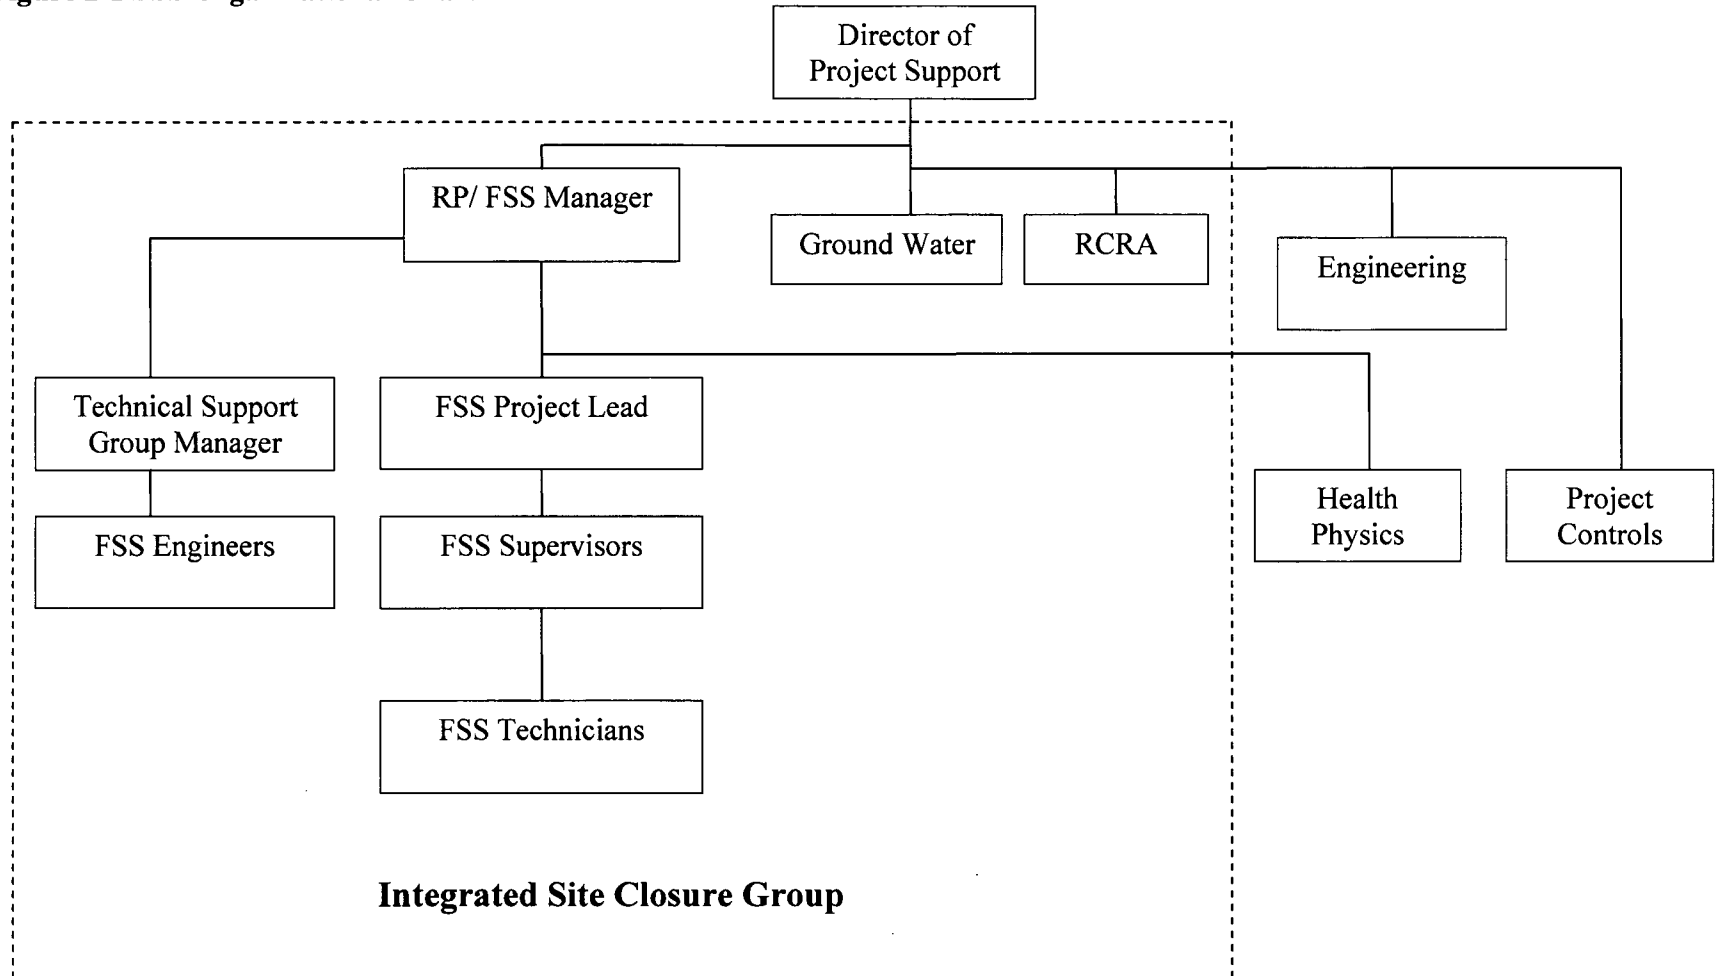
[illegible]

Director of Project Support

RP/ FSS Manager

Ground Water

RCRA

Engineering

Technical Support Group Manager

FSS Project Lead

Health Physics

Project Controls

FSS Engineers

FSS Supervisors

FSS Technicians

Integrated Site Closure Group